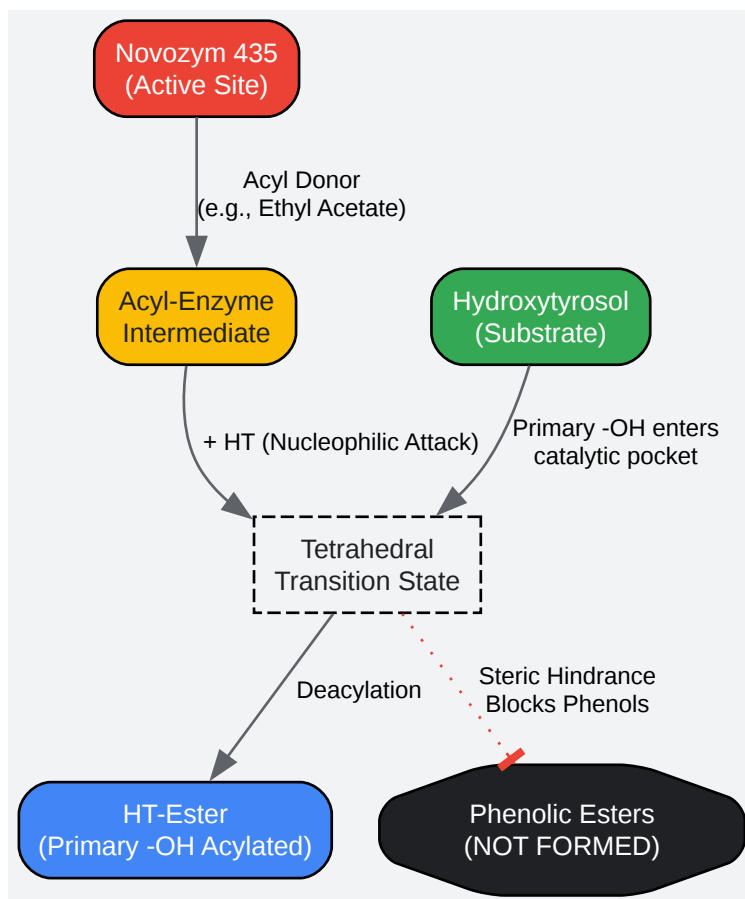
Novozym 435
(Active Site)

Acyl Donor
(e.g., Ethyl Acetate)

Acyl-Enzyme
Intermediate

Hydroxytyrosol
(Substrate)

+ HT (Nucleophilic Attack)

Primary -OH enters
catalytic pocket

Tetrahedral
Transition State

Deacylation

Steric Hindrance
Blocks Phenols

HT-Ester
(Primary -OH Acylated)

Phenolic Esters
(NOT FORMED)